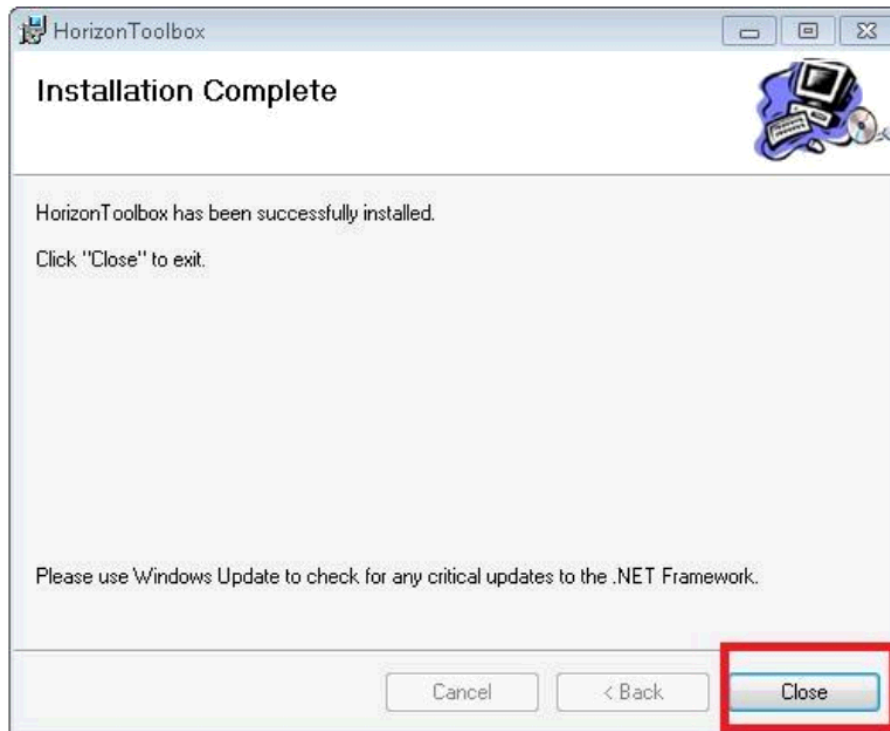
HorizonToolbox

Installation Complete

HorizonToolbox has been successfully installed.

Click "Close" to exit.

Please use Windows Update to check for any critical updates to the .NET Framework.

Cancel
< Back
Close